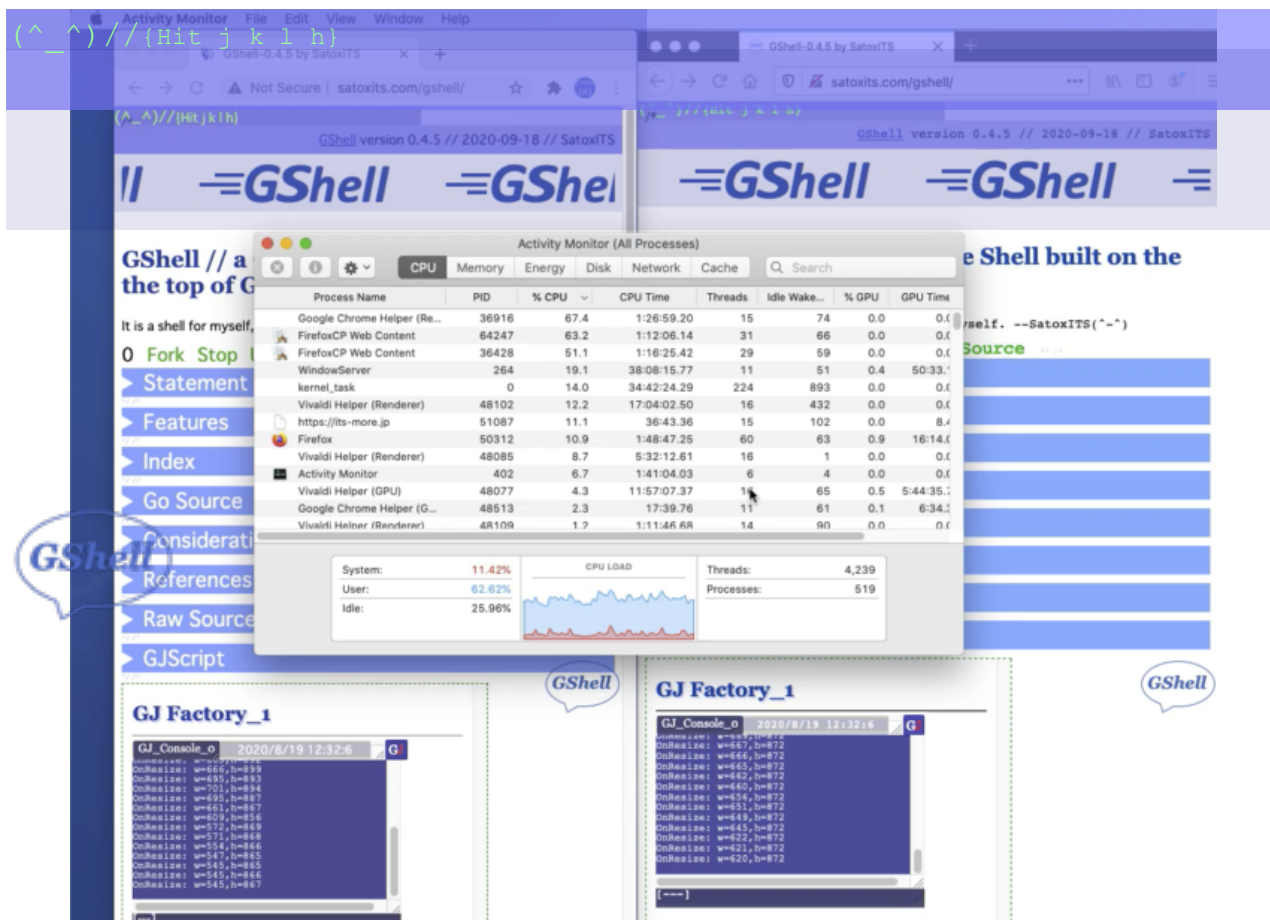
(^_^)//{Hit j k l h}

Activity Monitor File Edit View Window Help

GShell-0.4.5 by SatoxITS

Not Secure | satoxits.com/gshell/

(^_^)//{Hit j k l h}

GShell version 0.4.5 // 2020-09-18 // SatoxITS

GShell GShell

GShell // a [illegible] the top of G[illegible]

It is a shell for myself,

0 Fork Stop

Statement

Features

Index

Go Source

Considerati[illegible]

References

Raw Source

GJScript

GShell

GJ Factory_1

GJ_Console_o 2020/8/19 12:32:6 GJ

OnResize: w=666,h=899
OnResize: w=695,h=893
OnResize: w=701,h=894
OnResize: w=695,h=887
OnResize: w=661,h=867
OnResize: w=609,h=856
OnResize: w=572,h=869
OnResize: w=571,h=868
OnResize: w=554,h=866
OnResize: w=547,h=865
OnResize: w=545,h=865
OnResize: w=545,h=866
OnResize: w=545,h=867

GShell-0.4.5 by SatoxITS

satoxits.com/gshell/

GShell version 0.4.5 // 2020-09-18 // SatoxITS

GShell GShell

e Shell built on the

yself. --SatoxITS(^-^)

Source

GShell

GJ Factory_1

GJ_Console_o 2020/8/19 12:32:6 GJ

OnResize: w=667,h=872
OnResize: w=666,h=872
OnResize: w=665,h=872
OnResize: w=662,h=872
OnResize: w=660,h=872
OnResize: w=656,h=872
OnResize: w=651,h=872
OnResize: w=649,h=872
OnResize: w=645,h=872
OnResize: w=622,h=872
OnResize: w=621,h=872
OnResize: w=620,h=872

[---]

Activity Monitor (All Processes)

CPU Memory Energy Disk Network Cache Search

| Process Name | PID | % CPU | CPU Time | Threads | Idle Wake... | % GPU | GPU Time |
|---|---|---|---|---|---|---|---|
| Google Chrome Helper (Re... | 36916 | 67.4 | 1:26:59.20 | 15 | 74 | 0.0 | 0.( |
| FirefoxCP Web Content | 64247 | 63.2 | 1:12:06.14 | 31 | 66 | 0.0 | 0.( |
| FirefoxCP Web Content | 36428 | 51.1 | 1:16:25.42 | 29 | 59 | 0.0 | 0.( |
| WindowServer | 264 | 19.1 | 38:08:15.77 | 11 | 51 | 0.4 | 50:33.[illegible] |
| kernel_task | 0 | 14.0 | 34:42:24.29 | 224 | 893 | 0.0 | 0.( |
| Vivaldi Helper (Renderer) | 48102 | 12.2 | 17:04:02.50 | 16 | 432 | 0.0 | 0.( |
| https://its-more.jp | 51087 | 11.1 | 36:43.36 | 15 | 102 | 0.0 | 8.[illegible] |
| Firefox | 50312 | 10.9 | 1:48:47.25 | 60 | 63 | 0.9 | 16:14.( |
| Vivaldi Helper (Renderer) | 48085 | 8.7 | 5:32:12.61 | 16 | 1 | 0.0 | 0.( |
| Activity Monitor | 402 | 6.7 | 1:41:04.03 | 6 | 4 | 0.0 | 0.( |
| Vivaldi Helper (GPU) | 48077 | 4.3 | 11:57:07.37 | 1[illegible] | 65 | 0.5 | 5:44:35.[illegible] |
| Google Chrome Helper (G... | 48513 | 2.3 | 17:39.76 | 11 | 61 | 0.1 | 6:34.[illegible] |
| Vivaldi Helper (Renderer) | 48109 | 1.2 | 1:11:46.68 | 14 | 90 | 0.0 | 0.( |

System: 11.42%
User: 62.62%
Idle: 25.96%

CPU LOAD

Threads: 4,239
Processes: 519